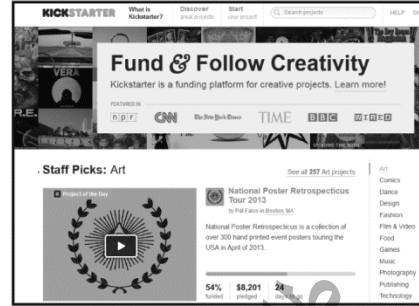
KICKSTARTER What is Kickstarter? Discover great projects Start your project Search projects HELP

VERA

Fund & Follow Creativity

Kickstarter is a funding platform for creative projects. Learn more!

FEATURED IN npr CNN The New York Times TIME BBC WIRED

Staff Picks: Art

See all 257 Art projects

Project of the Day

National Poster Retrospecticus Tour 2013

by Pat Falco in Boston, MA

National Poster Retrospecticus is a collection of over 300 hand printed event posters touring the USA in April of 2013.

54% funded $8,201 pledged 24 days to go

Art
Comics
Dance
Design
Fashion
Film & Video
Food
Games
Music
Photography
Publishing
Technology